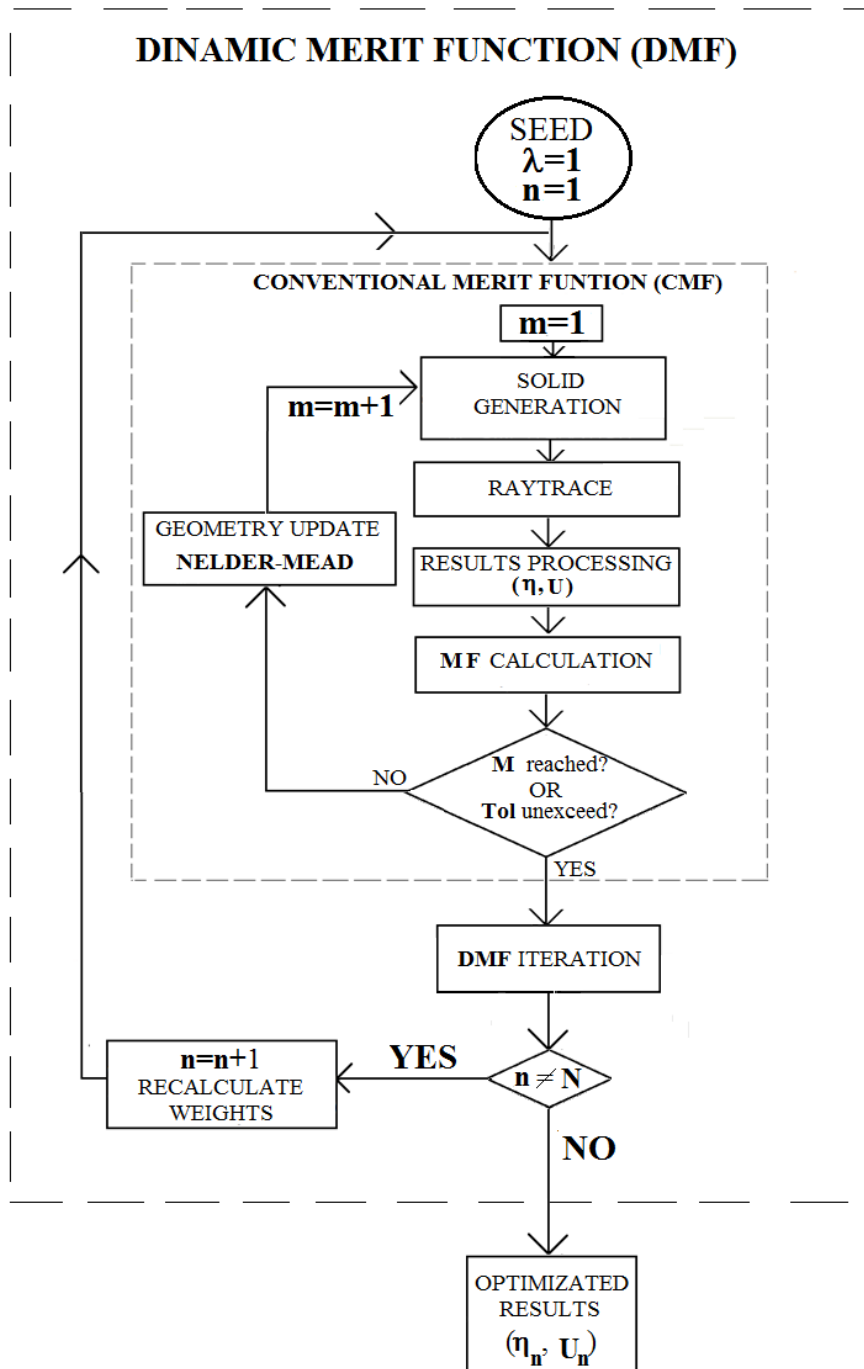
DINAMIC MERIT FUNCTION (DMF)

SEED
$\lambda$=1
n=1

CONVENTIONAL MERIT FUNTION (CMF)

m=1

SOLID GENERATION

m=m+1

RAYTRACE

GEOMETRY UPDATE
NELDER-MEAD

RESULTS PROCESSING
$(\eta, U)$

MF CALCULATION

M reached?
OR
Tol unexceed?

NO

YES

DMF ITERATION

n=n+1
RECALCULATE WEIGHTS

YES

$n \neq N$

NO

OPTIMIZATED RESULTS
$(\eta_n, U_n)$